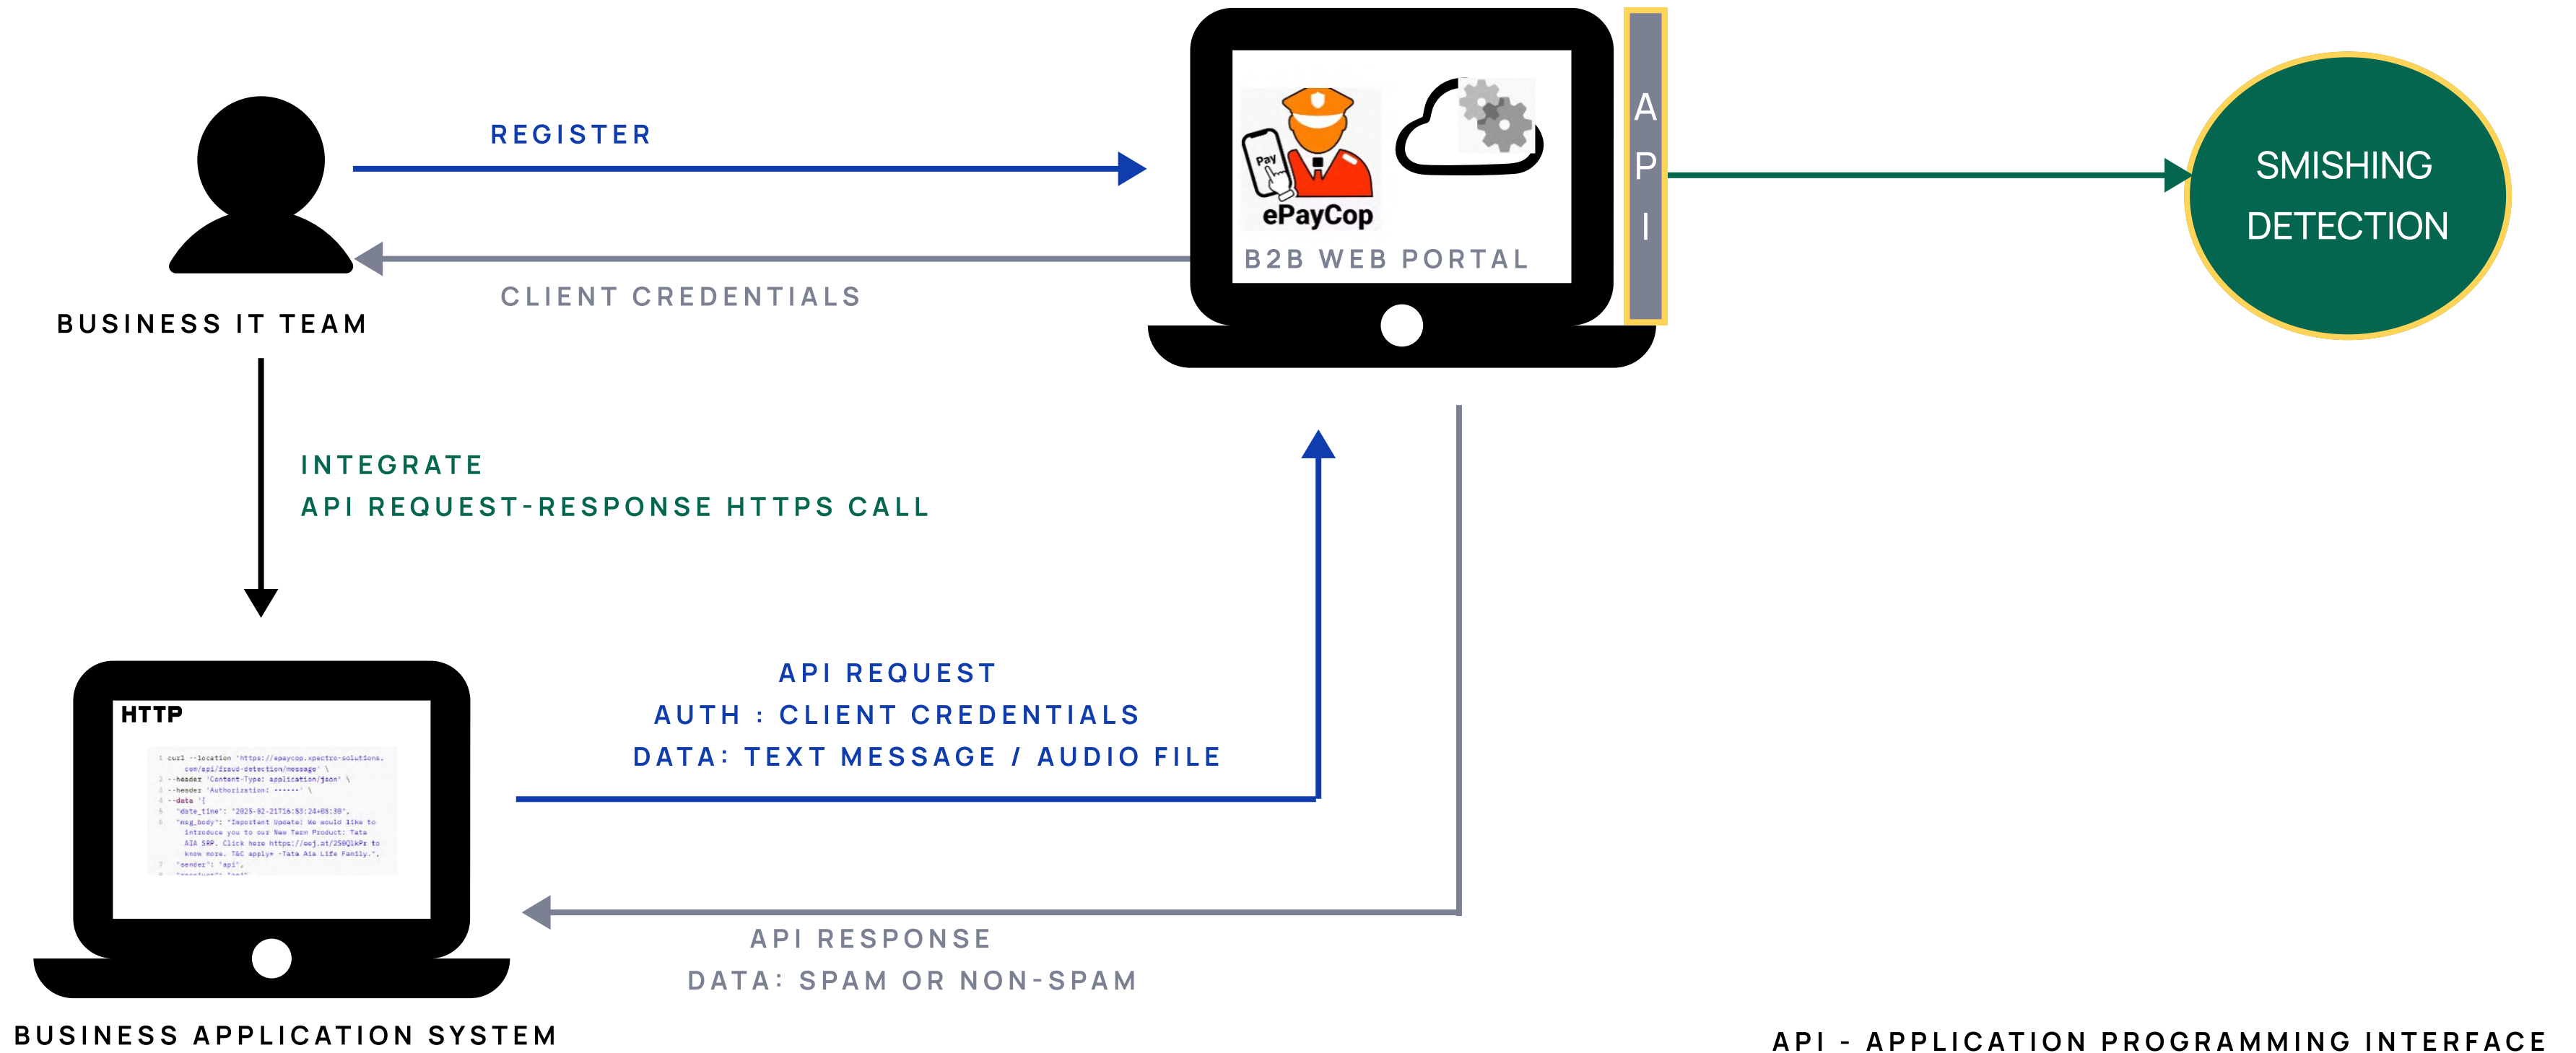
REGISTER

CLIENT CREDENTIALS

BUSINESS IT TEAM

Pay

ePayCop

B2B WEB PORTAL

A
P
I

SMISHING DETECTION

INTEGRATE
API REQUEST-RESPONSE HTTPS CALL

HTTP

1 curl --location 'https://epaycop.spectro-solutions.com/api/fraud-detection/message' \
2 --header 'Content-Type: application/json' \
3 --header 'Authorization: ******' \
4 --data '{
5 "date_time": "2025-02-21T16:53:24+05:30",
6 "msg_body": "Important Update! We would like to introduce you to our New Term Product: Tata AIA SRP. Click here https://aoj.at/250QlkPr to know more. T&C apply* -Tata AIA Life Family.",
7 "sender": "api",
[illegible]

API REQUEST
AUTH : CLIENT CREDENTIALS
DATA: TEXT MESSAGE / AUDIO FILE

API RESPONSE
DATA: SPAM OR NON-SPAM

BUSINESS APPLICATION SYSTEM

API - APPLICATION PROGRAMMING INTERFACE